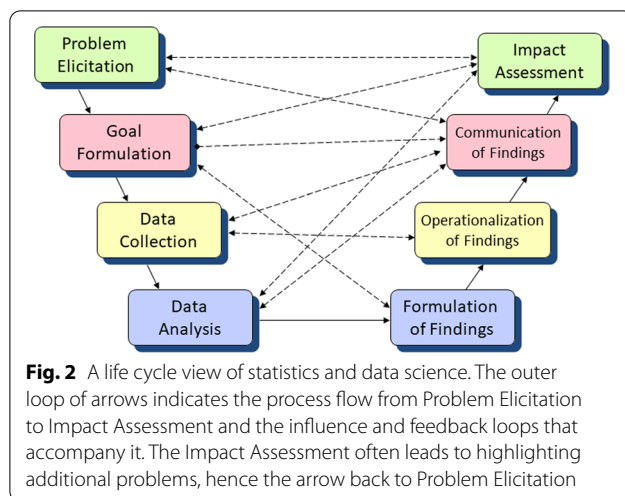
Problem Elicitation

Impact Assessment

Goal Formulation

Communication of Findings

Data Collection

Operationalization of Findings

Data Analysis

Formulation of Findings

**Fig. 2** A life cycle view of statistics and data science. The outer loop of arrows indicates the process flow from Problem Elicitation to Impact Assessment and the influence and feedback loops that accompany it. The Impact Assessment often leads to highlighting additional problems, hence the arrow back to Problem Elicitation